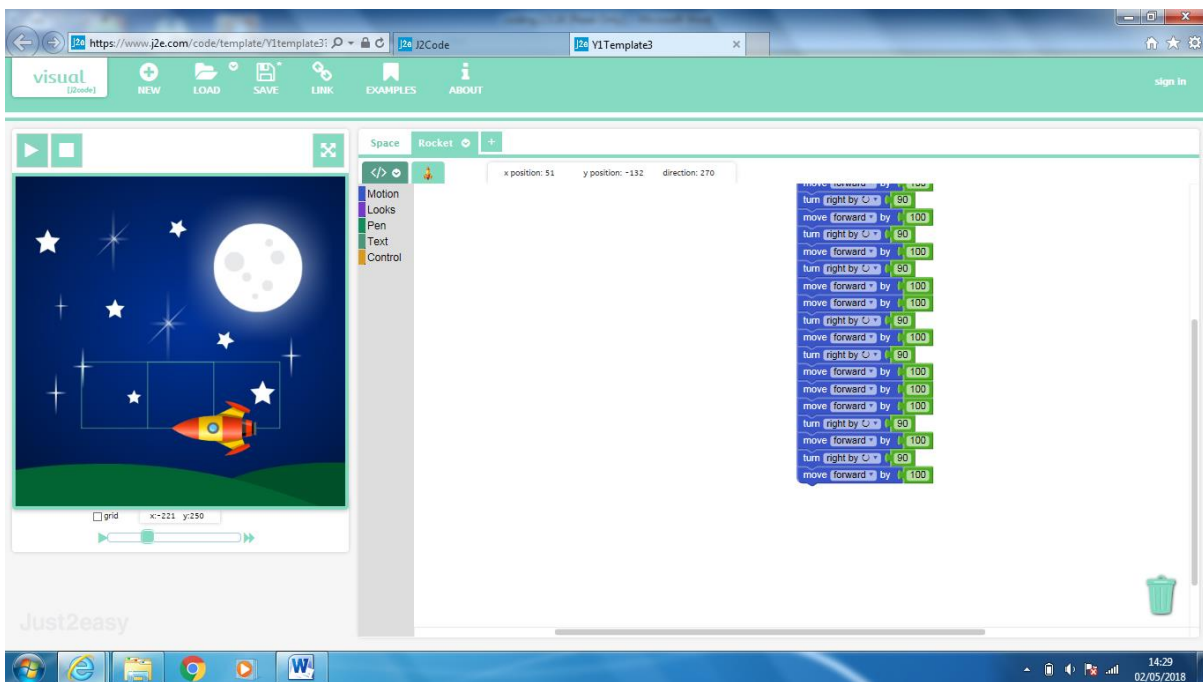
https://www.j2e.com/code/template/Y1template3
J2Code
Y1Template3

visual
[j2code]
NEW
LOAD
SAVE
LINK
EXAMPLES
ABOUT
sign in

Space
Rocket

Motion
Looks
Pen
Text
Control

x position: 51
y position: -132
direction: 270

move forward by 100
turn right by 90
move forward by 100
turn right by 90
move forward by 100
turn right by 90
move forward by 100
move forward by 100
turn right by 90
move forward by 100
turn right by 90
move forward by 100
move forward by 100
move forward by 100
turn right by 90
move forward by 100
turn right by 90
move forward by 100

grid
x:-221 y:250

Just2easy

14:29
02/05/2018